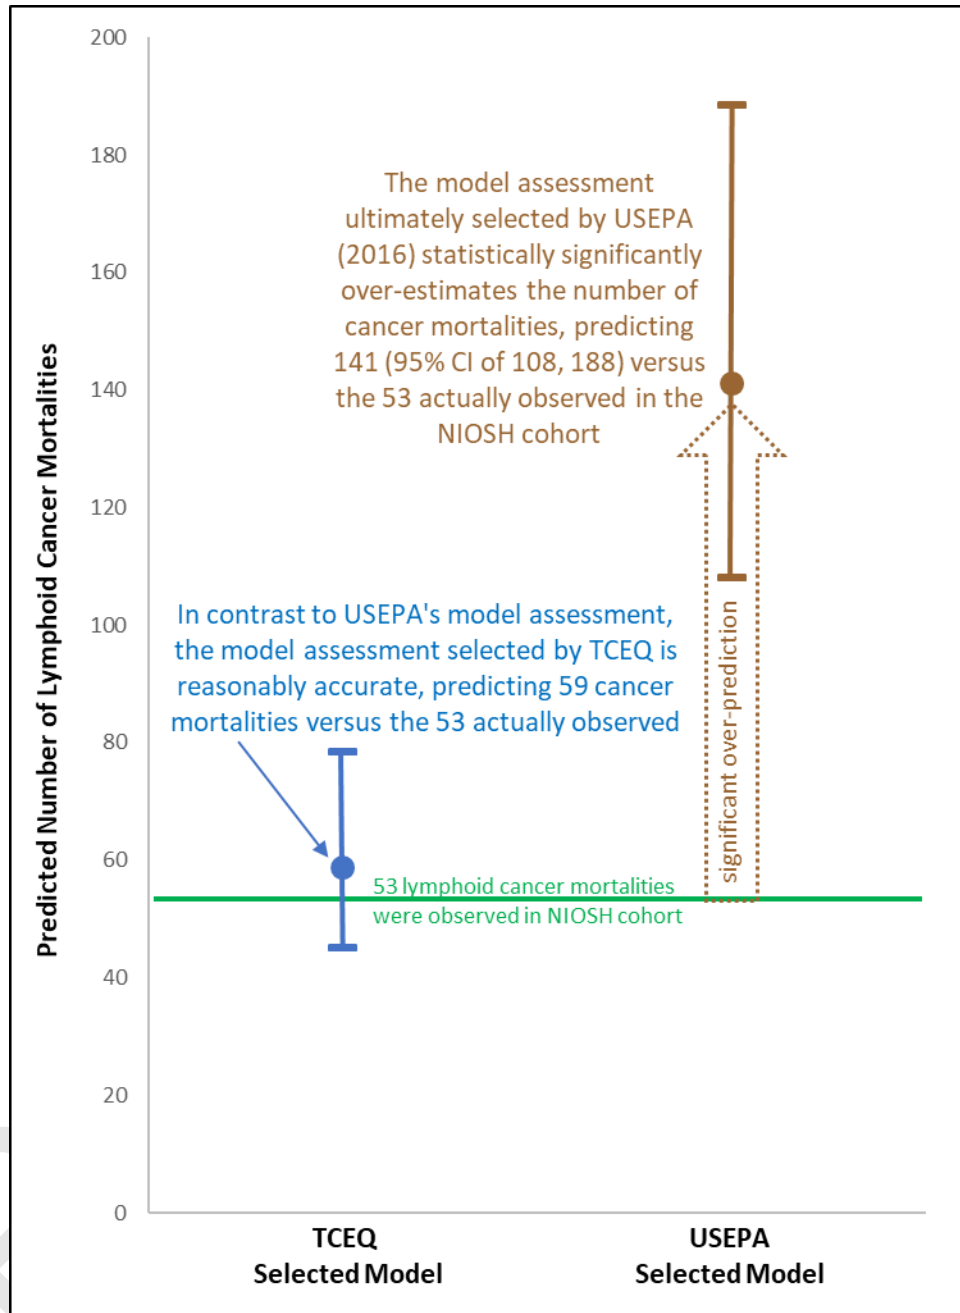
Predicted Number of Lymphoid Cancer Mortalities

200
180
160
140
120
100
80
60
40
20
0

The model assessment ultimately selected by USEPA (2016) statistically significantly over-estimates the number of cancer mortalities, predicting 141 (95% CI of 108, 188) versus the 53 actually observed in the NIOSH cohort

In contrast to USEPA's model assessment, the model assessment selected by TCEQ is reasonably accurate, predicting 59 cancer mortalities versus the 53 actually observed

significant over-prediction

53 lymphoid cancer mortalities were observed in NIOSH cohort

TCEQ Selected Model

USEPA Selected Model